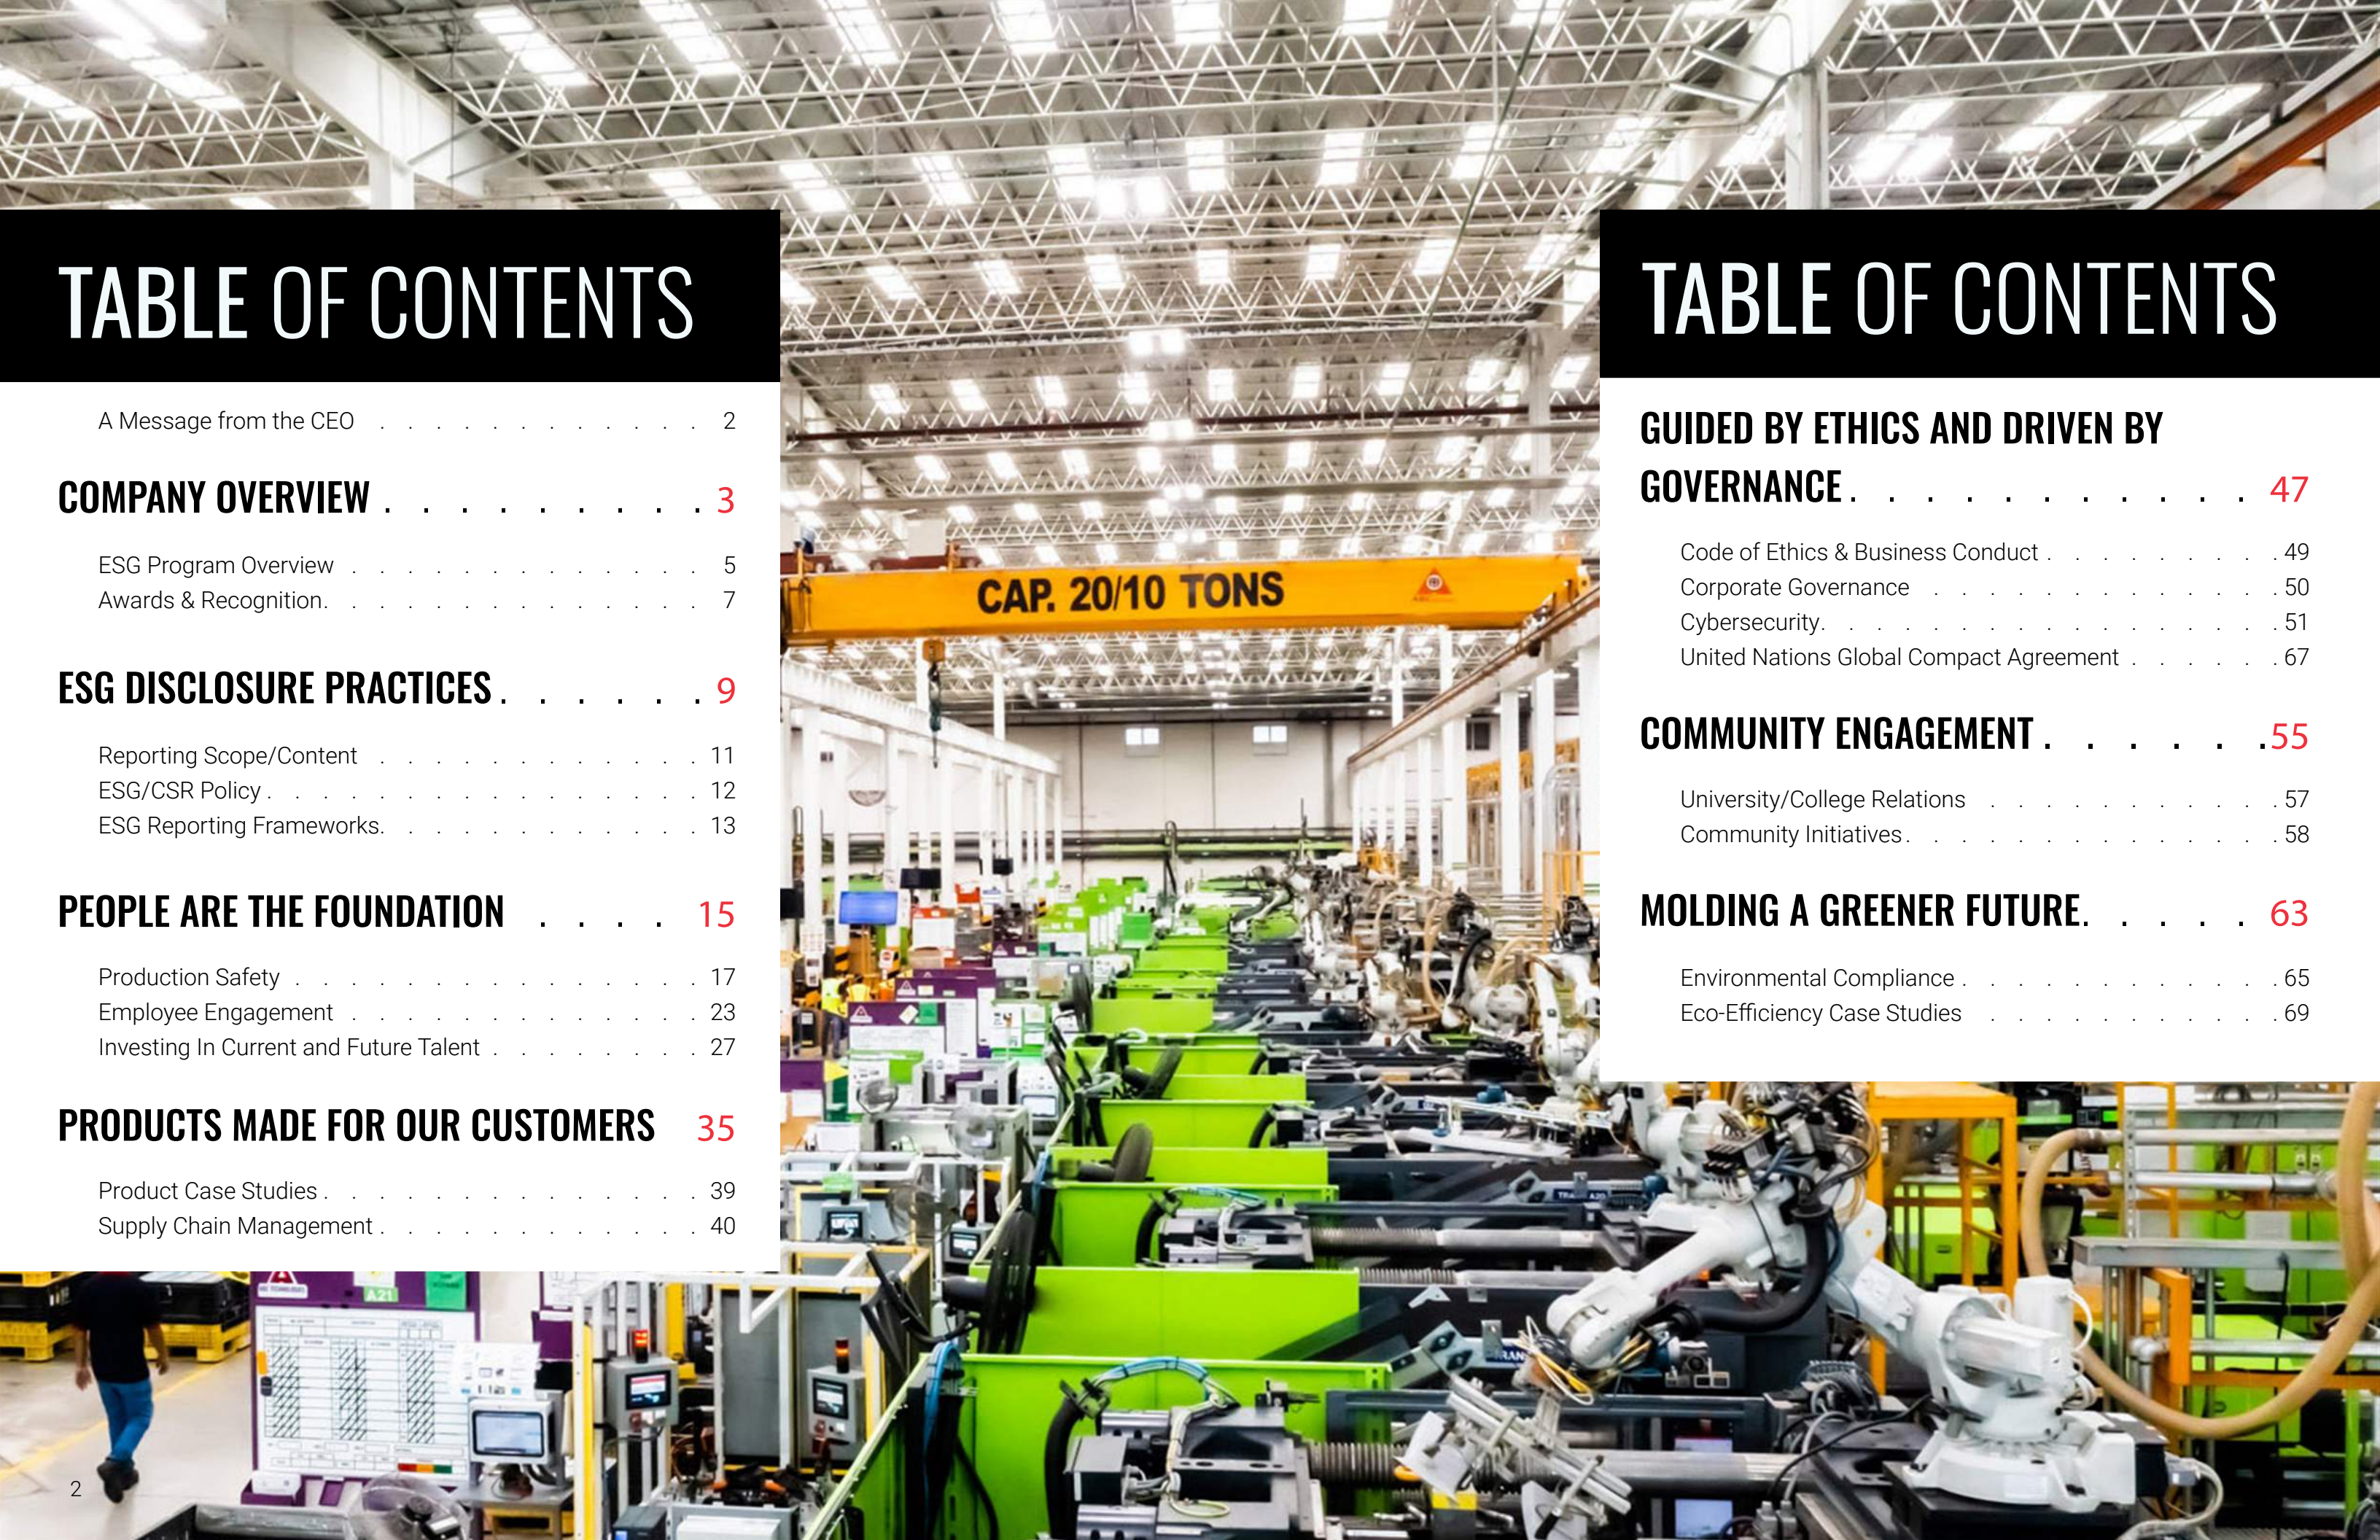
TABLE OF CONTENTS

A Message from the CEO . . . . . . . . . . . . . 2

COMPANY OVERVIEW . . . . . . . . . . 3

ESG Program Overview . . . . . . . . . . . . . 5
Awards & Recognition. . . . . . . . . . . . . . 7

ESG DISCLOSURE PRACTICES . . . . . . 9

Reporting Scope/Content . . . . . . . . . . . . . 11
ESG/CSR Policy . . . . . . . . . . . . . . . 12
ESG Reporting Frameworks. . . . . . . . . . . . 13

PEOPLE ARE THE FOUNDATION . . . . 15

Production Safety . . . . . . . . . . . . . . . 17
Employee Engagement . . . . . . . . . . . . . 23
Investing In Current and Future Talent . . . . . . . 27

PRODUCTS MADE FOR OUR CUSTOMERS 35

Product Case Studies . . . . . . . . . . . . . . 39
Supply Chain Management . . . . . . . . . . . 40

CAP. 20/10 TONS

2

TABLE OF CONTENTS

GUIDED BY ETHICS AND DRIVEN BY GOVERNANCE . . . . . . . . . . . 47

Code of Ethics & Business Conduct . . . . . . . . . 49
Corporate Governance . . . . . . . . . . . . . 50
Cybersecurity. . . . . . . . . . . . . . . . . 51
United Nations Global Compact Agreement . . . . . . 67

COMMUNITY ENGAGEMENT . . . . . .55

University/College Relations . . . . . . . . . . . 57
Community Initiatives. . . . . . . . . . . . . . 58

MOLDING A GREENER FUTURE. . . . . 63

Environmental Compliance . . . . . . . . . . . . 65
Eco-Efficiency Case Studies . . . . . . . . . . . 69